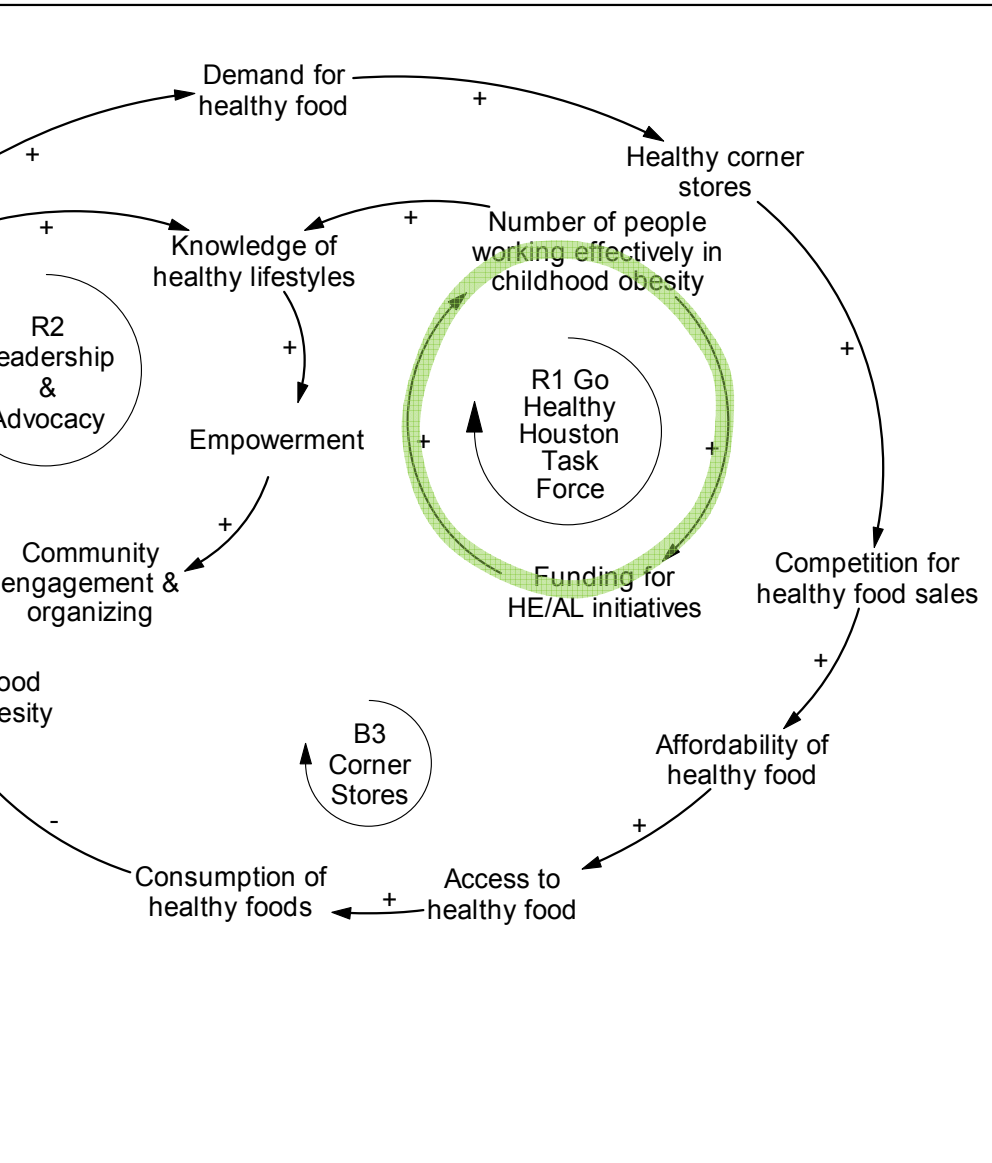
Demand for healthy food

+

+

Healthy corner stores

+

Knowledge of healthy lifestyles

+

Number of people working effectively in childhood obesity

R2 eadership & Advocacy

+

Empowerment

R1 Go Healthy Houston Task Force

+

+

+

+

Community engagement & organizing

Funding for HE/AL initiatives

Competition for healthy food sales

+

ood esity

B3 Corner Stores

Affordability of healthy food

-

+

Consumption of healthy foods

+

Access to healthy food